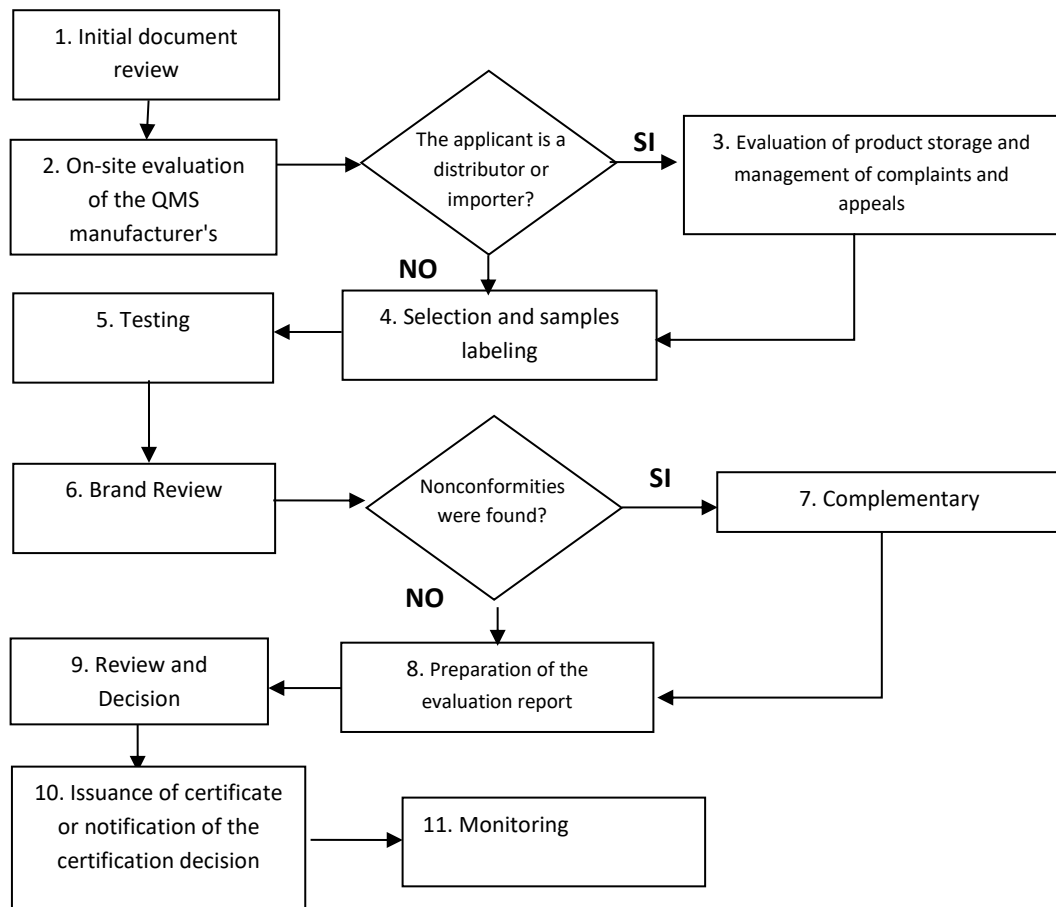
1. Initial document review

2. On-site evaluation of the QMS manufacturer's

The applicant is a distributor or importer?

SI

3. Evaluation of product storage and management of complaints and appeals

NO

5. Testing

4. Selection and samples labeling

6. Brand Review

Nonconformities were found?

SI

7. Complementary

NO

9. Review and Decision

8. Preparation of the evaluation report

10. Issuance of certificate or notification of the certification decision

11. Monitoring